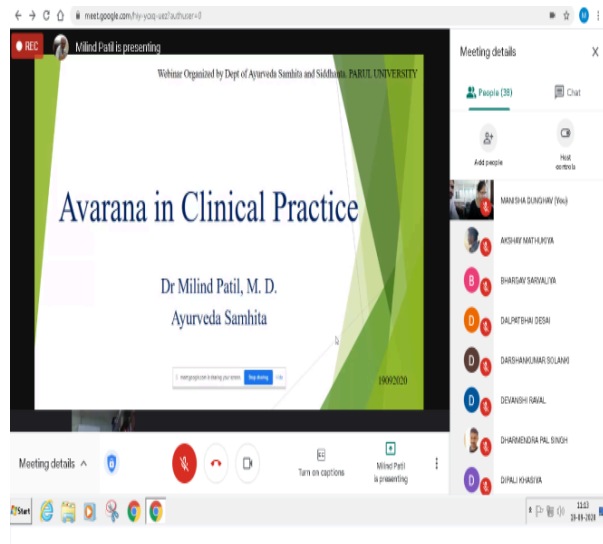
meet.google.com/hiy-ycxq-uez?authuser=0

REC Milind Patil is presenting

Webinar Organized by Dept of Ayurveda Samhita and Siddhanta, PARUL UNIVERSITY

Avarana in Clinical Practice

Dr Milind Patil, M. D.

Ayurveda Samhita

meet.google.com is sharing your screen. Stop sharing Hide

19/09/2020

Meeting details

People (38)

Chat

Add people

Host controls

MANISHA DUNGHAV (You)

AKSHAY MATHUKIYA

BHARGAV SARVALIYA

DALPATBHAI DESAI

DARSHANKUMAR SOLANKI

DEVANSHI RAVAL

DHARMENDRA PAL SINGH

DIPALI KHASIYA

Meeting details

Turn on captions

Milind Patil is presenting

Start

11:13
19-09-2020